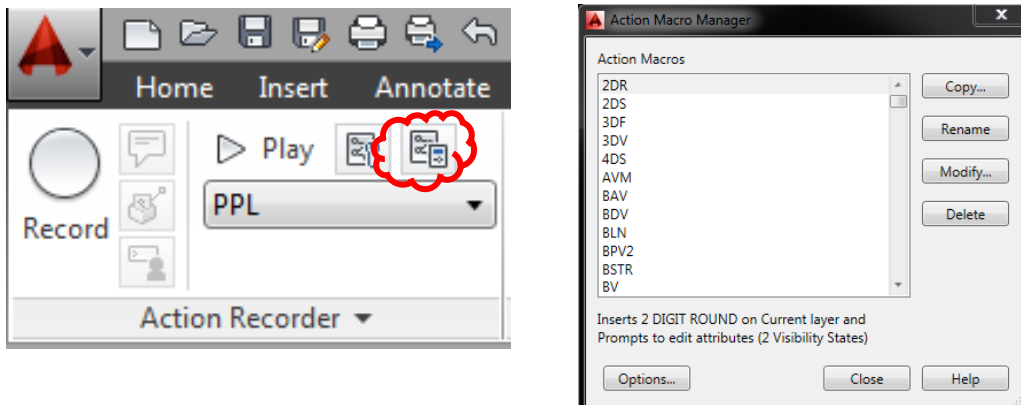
Home Insert Annotate

Record

Play

PPL

Action Recorder

Action Macro Manager

Action Macros

2DR
2DS
3DF
3DV
4DS
AVM
BAV
BDV
BLN
BPV2
BSTR
BV

Copy...

Rename

Modify...

Delete

Inserts 2 DIGIT ROUND on Current layer and Prompts to edit attributes (2 Visibility States)

Options...

Close

Help